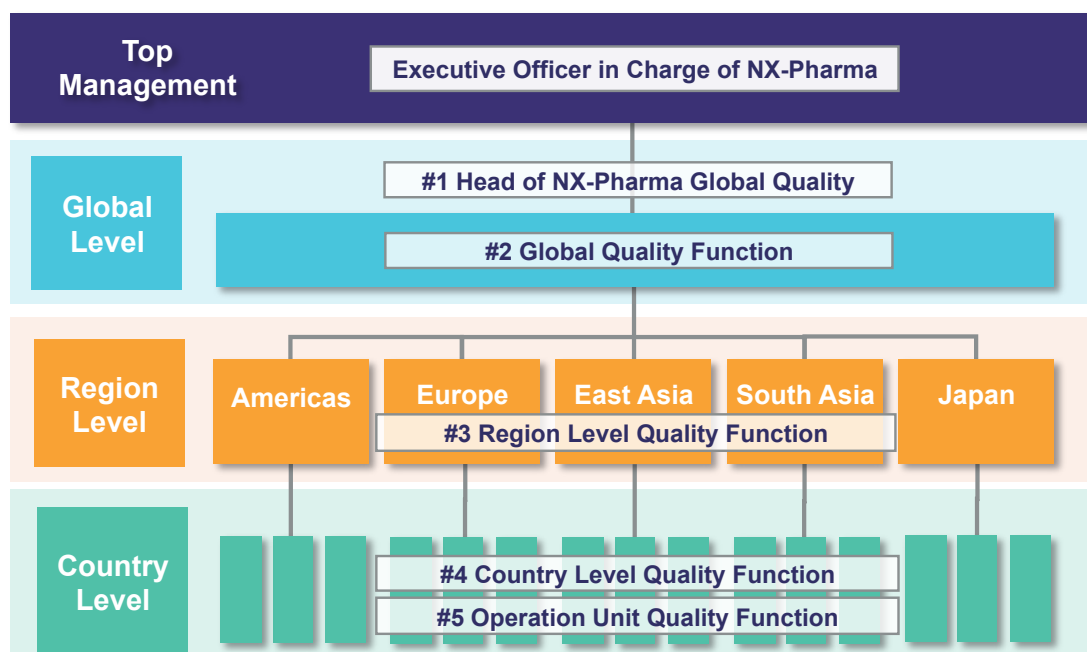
Top Management

Executive Officer in Charge of NX-Pharma

Global Level

#1 Head of NX-Pharma Global Quality

#2 Global Quality Function

Region Level

Americas

Europe

East Asia

South Asia

Japan

#3 Region Level Quality Function

Country Level

#4 Country Level Quality Function

#5 Operation Unit Quality Function